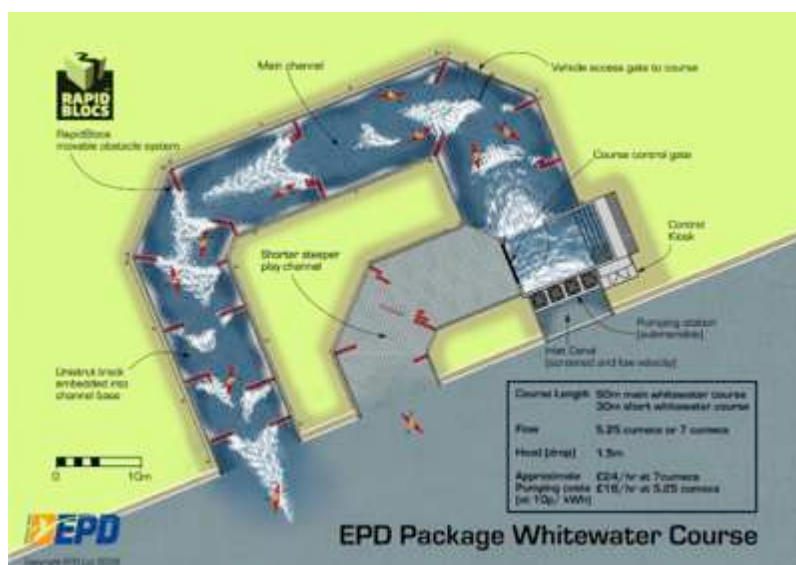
RAPID BLOCS

Main channel

Vehicle access gate to course

RapidBlocs movable obstacle system

Course control gate

Control Kiosk

Shorter steeper play channel

Pumping station (submersible)

Inlet Canal (screened and low velocity)

Unistrut track embedded into channel base

| Course Length | 50m main whitewater course 30m short whitewater course |
|---|---|
| Flow | 5.25 cumecs or 7 cumecs |
| Head (drop) | 1.5m |
| Approximate Pumping costs (at 10p/ kWh) | £24/hr at 7cumecs £18/hr at 5.25 cumecs |

0 10m

EPD

EPD Package Whitewater Course

Copyright EPD Ltd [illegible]